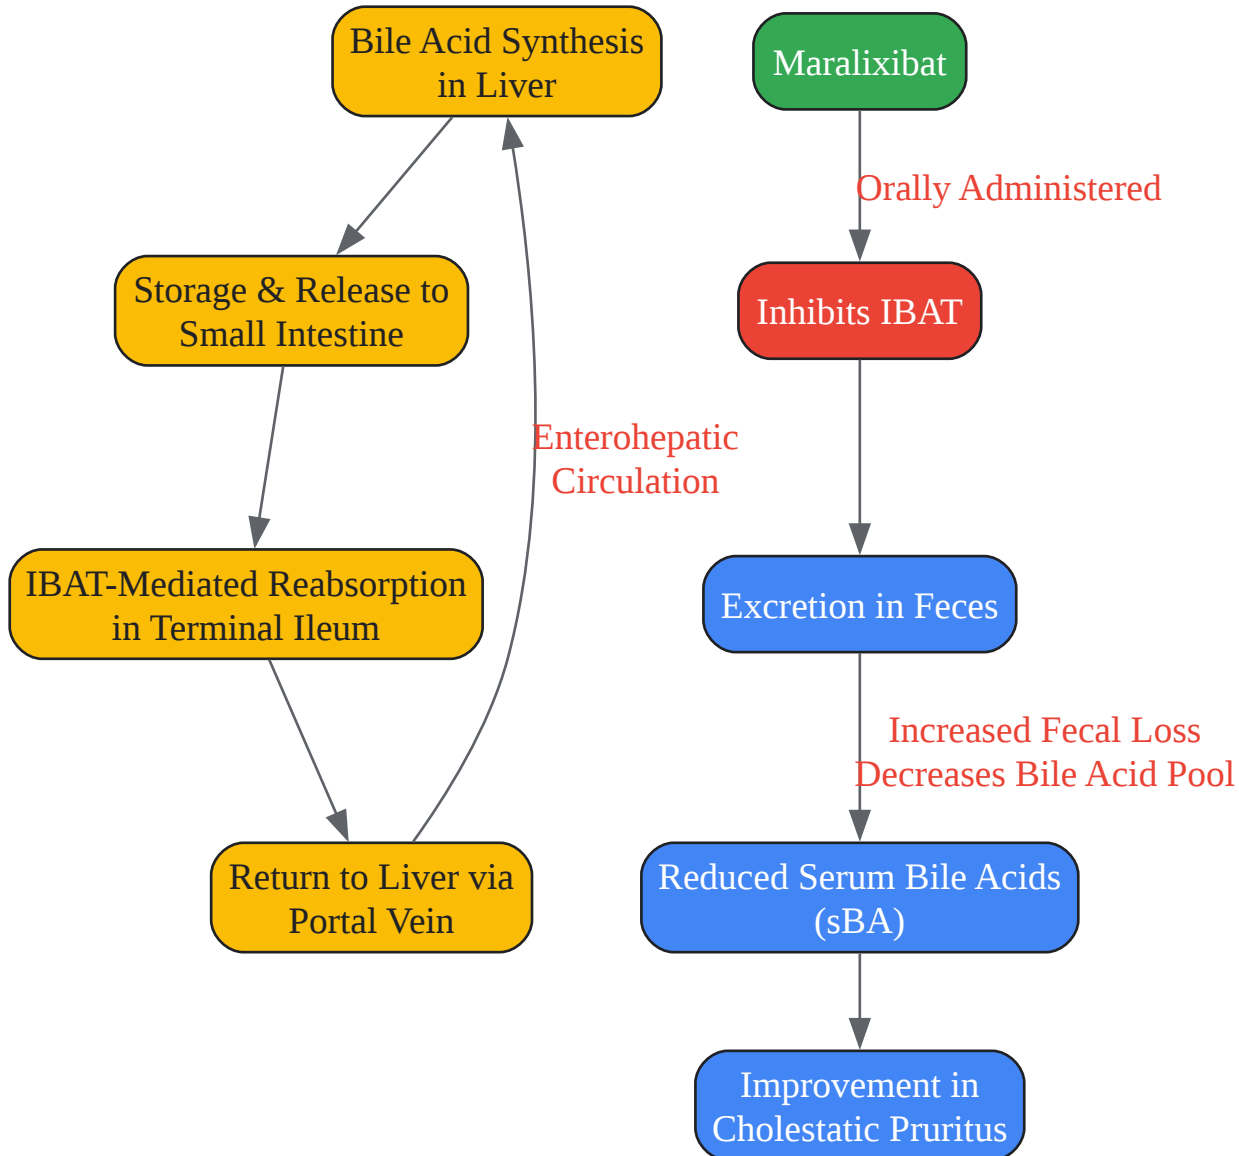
Bile Acid Synthesis in Liver

Storage & Release to Small Intestine

IBAT-Mediated Reabsorption in Terminal Ileum

Return to Liver via Portal Vein

Enterohepatic Circulation

Maralixibat

Orally Administered

Inhibits IBAT

Excretion in Feces

Increased Fecal Loss Decreases Bile Acid Pool

Reduced Serum Bile Acids (sBA)

Improvement in Cholestatic Pruritus